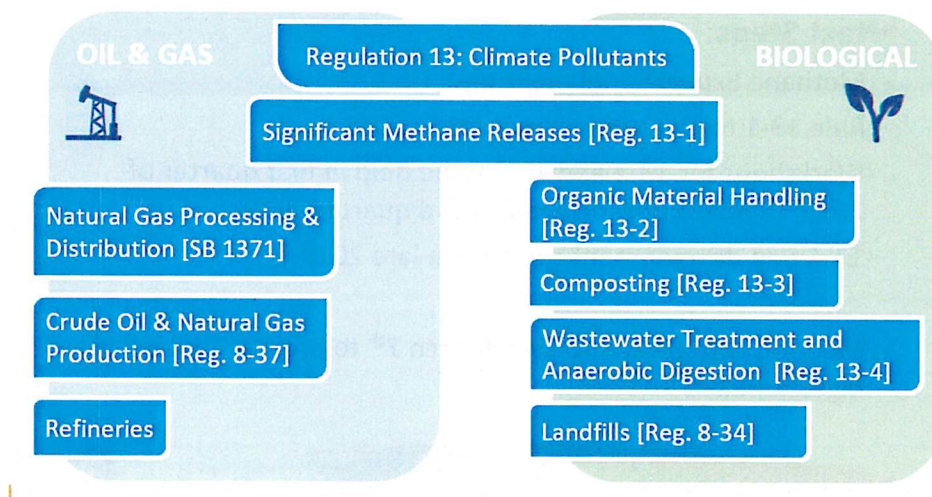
OIL & GAS

Regulation 13: Climate Pollutants

BIOLOGICAL

Significant Methane Releases [Reg. 13-1]

Natural Gas Processing & Distribution [SB 1371]

Crude Oil & Natural Gas Production [Reg. 8-37]

Refineries

Organic Material Handling [Reg. 13-2]

Composting [Reg. 13-3]

Wastewater Treatment and Anaerobic Digestion [Reg. 13-4]

Landfills [Reg. 8-34]